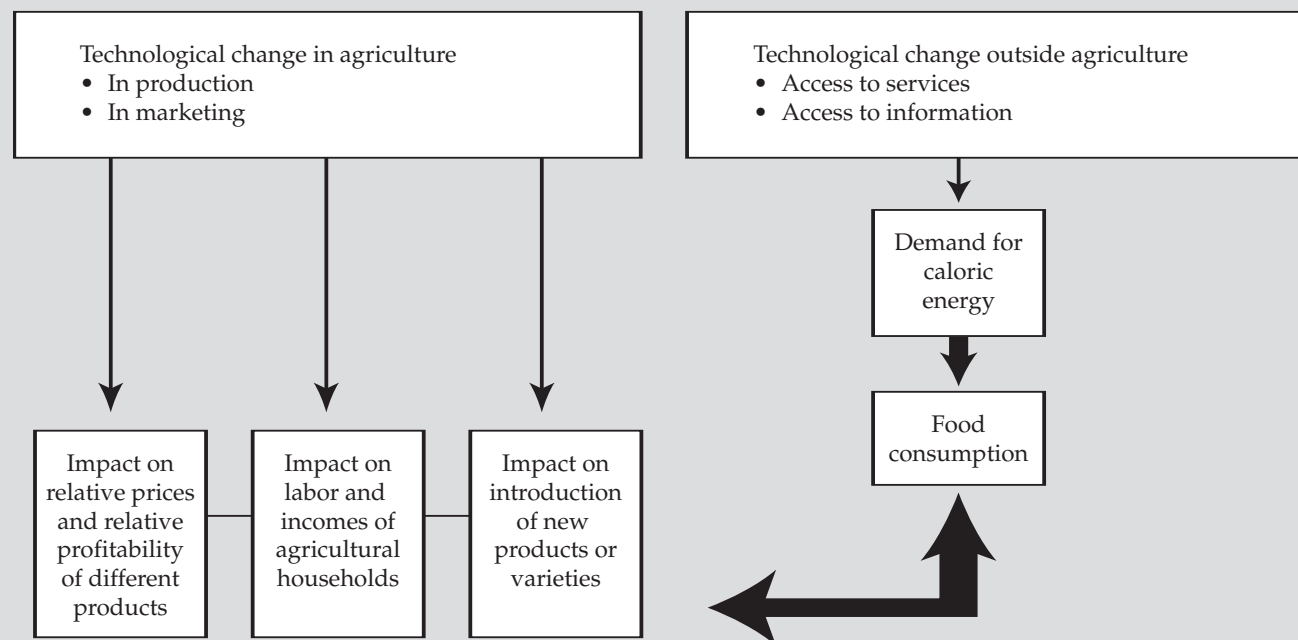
Technological change in agriculture
• In production
• In marketing

Technological change outside agriculture
• Access to services
• Access to information

Demand for caloric energy

Food consumption

Impact on relative prices and relative profitability of different products

Impact on labor and incomes of agricultural households

Impact on introduction of new products or varieties